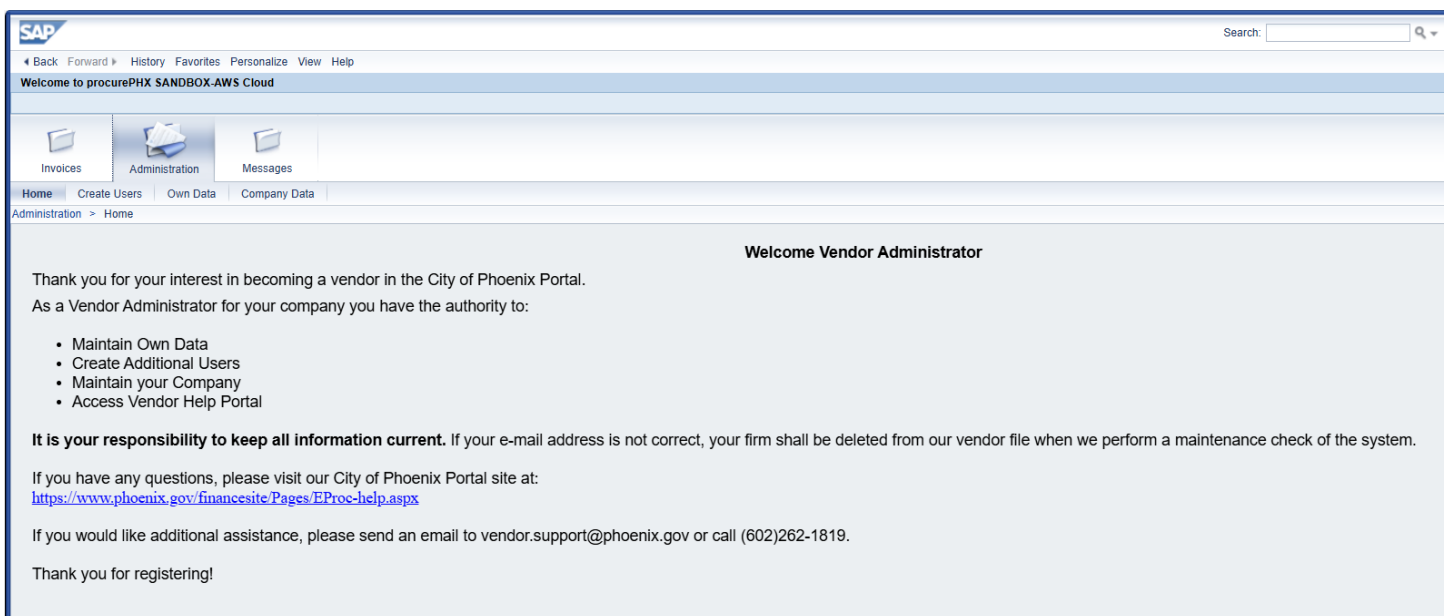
SAP

Search:

Back Forward History Favorites Personalize View Help

Welcome to procurePHX SANDBOX-AWS Cloud

Invoices Administration Messages

Home Create Users Own Data Company Data

Administration > Home

Welcome Vendor Administrator

Thank you for your interest in becoming a vendor in the City of Phoenix Portal.

As a Vendor Administrator for your company you have the authority to:

- Maintain Own Data
- Create Additional Users
- Maintain your Company
- Access Vendor Help Portal

**It is your responsibility to keep all information current.** If your e-mail address is not correct, your firm shall be deleted from our vendor file when we perform a maintenance check of the system.

If you have any questions, please visit our City of Phoenix Portal site at:
https://www.phoenix.gov/financesite/Pages/EProc-help.aspx

If you would like additional assistance, please send an email to vendor.support@phoenix.gov or call (602)262-1819.

Thank you for registering!